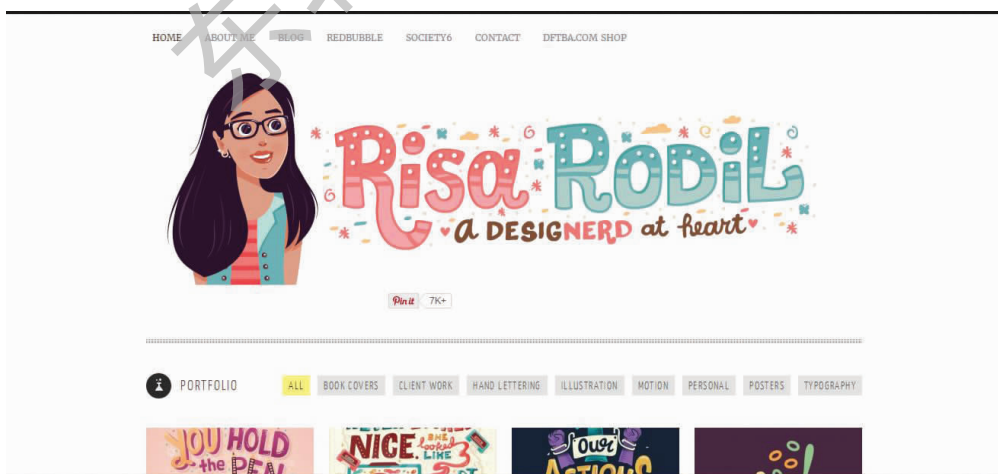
HOME ABOUT ME BLOG REDBUBBLE SOCIETY6 CONTACT DFTBA.COM SHOP

Risa Rodil
A DESIGNERD at heart

Pin it 7K+

PORTFOLIO

ALL BOOK COVERS CLIENT WORK HAND LETTERING ILLUSTRATION MOTION PERSONAL POSTERS TYPOGRAPHY

YOU HOLD the PEN

NICE. SHE LOOKED LIKE

OUR ACTIONS